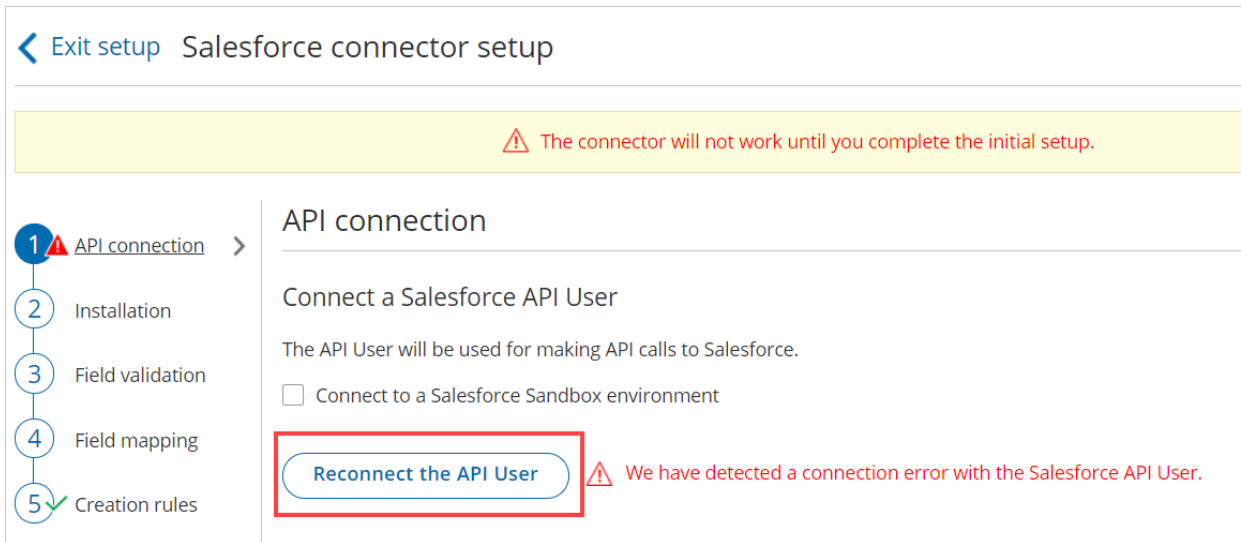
Exit setup Salesforce connector setup

The connector will not work until you complete the initial setup.

1 API connection
2 Installation
3 Field validation
4 Field mapping
5 Creation rules

API connection

Connect a Salesforce API User

The API User will be used for making API calls to Salesforce.

Connect to a Salesforce Sandbox environment

Reconnect the API User

We have detected a connection error with the Salesforce API User.